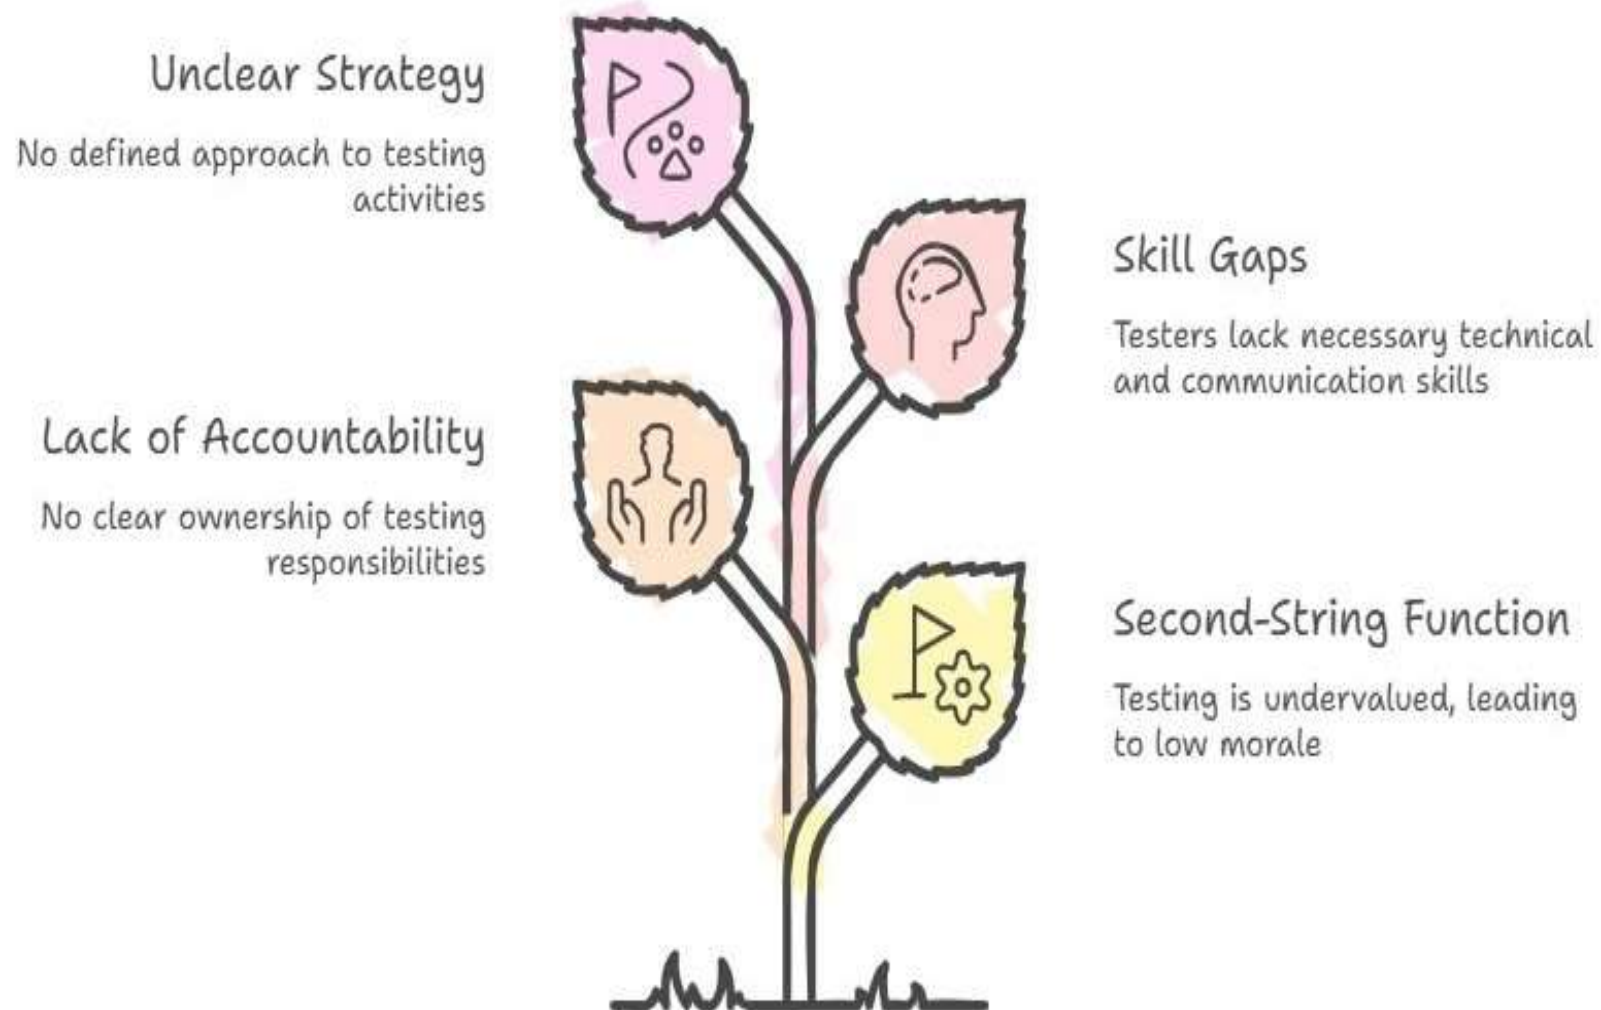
Unclear Strategy

No defined approach to testing activities

Skill Gaps

Testers lack necessary technical and communication skills

Lack of Accountability

No clear ownership of testing responsibilities

Second-String Function

Testing is undervalued, leading to low morale